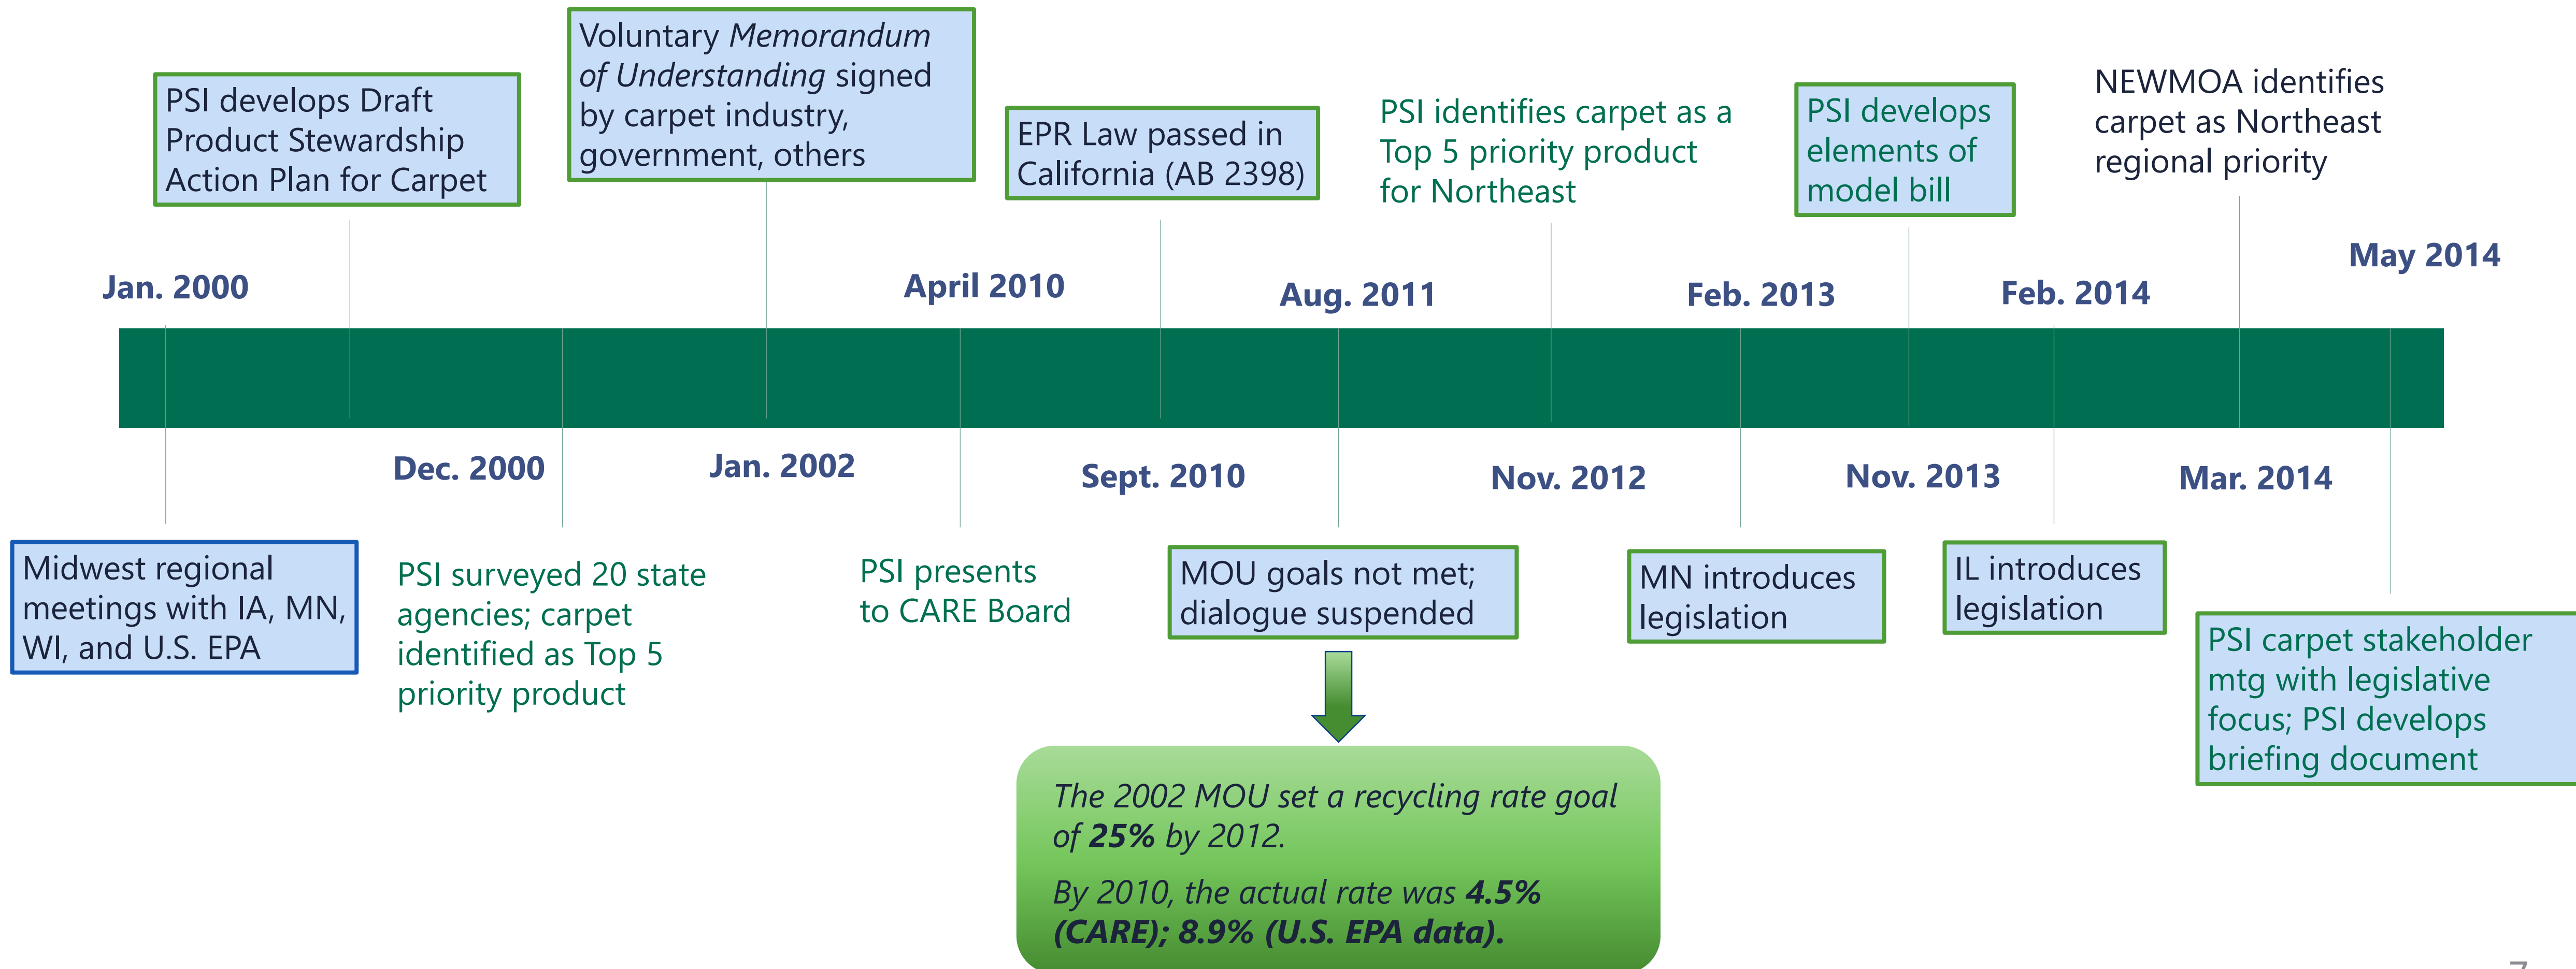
Jan. 2000

Midwest regional meetings with IA, MN, WI, and U.S. EPA

PSI develops Draft Product Stewardship Action Plan for Carpet

Dec. 2000

PSI surveyed 20 state agencies; carpet identified as Top 5 priority product

Voluntary *Memorandum of Understanding* signed by carpet industry, government, others

Jan. 2002

April 2010

PSI presents to CARE Board

EPR Law passed in California (AB 2398)

Sept. 2010

Aug. 2011

MOU goals not met; dialogue suspended

*The 2002 MOU set a recycling rate goal of **25%** by 2012.*

*By 2010, the actual rate was **4.5% (CARE); 8.9% (U.S. EPA data).***

PSI identifies carpet as a Top 5 priority product for Northeast

Nov. 2012

Feb. 2013

MN introduces legislation

PSI develops elements of model bill

Nov. 2013

Feb. 2014

IL introduces legislation

NEWMOA identifies carpet as Northeast regional priority

Mar. 2014

May 2014

PSI carpet stakeholder mtg with legislative focus; PSI develops briefing document

7